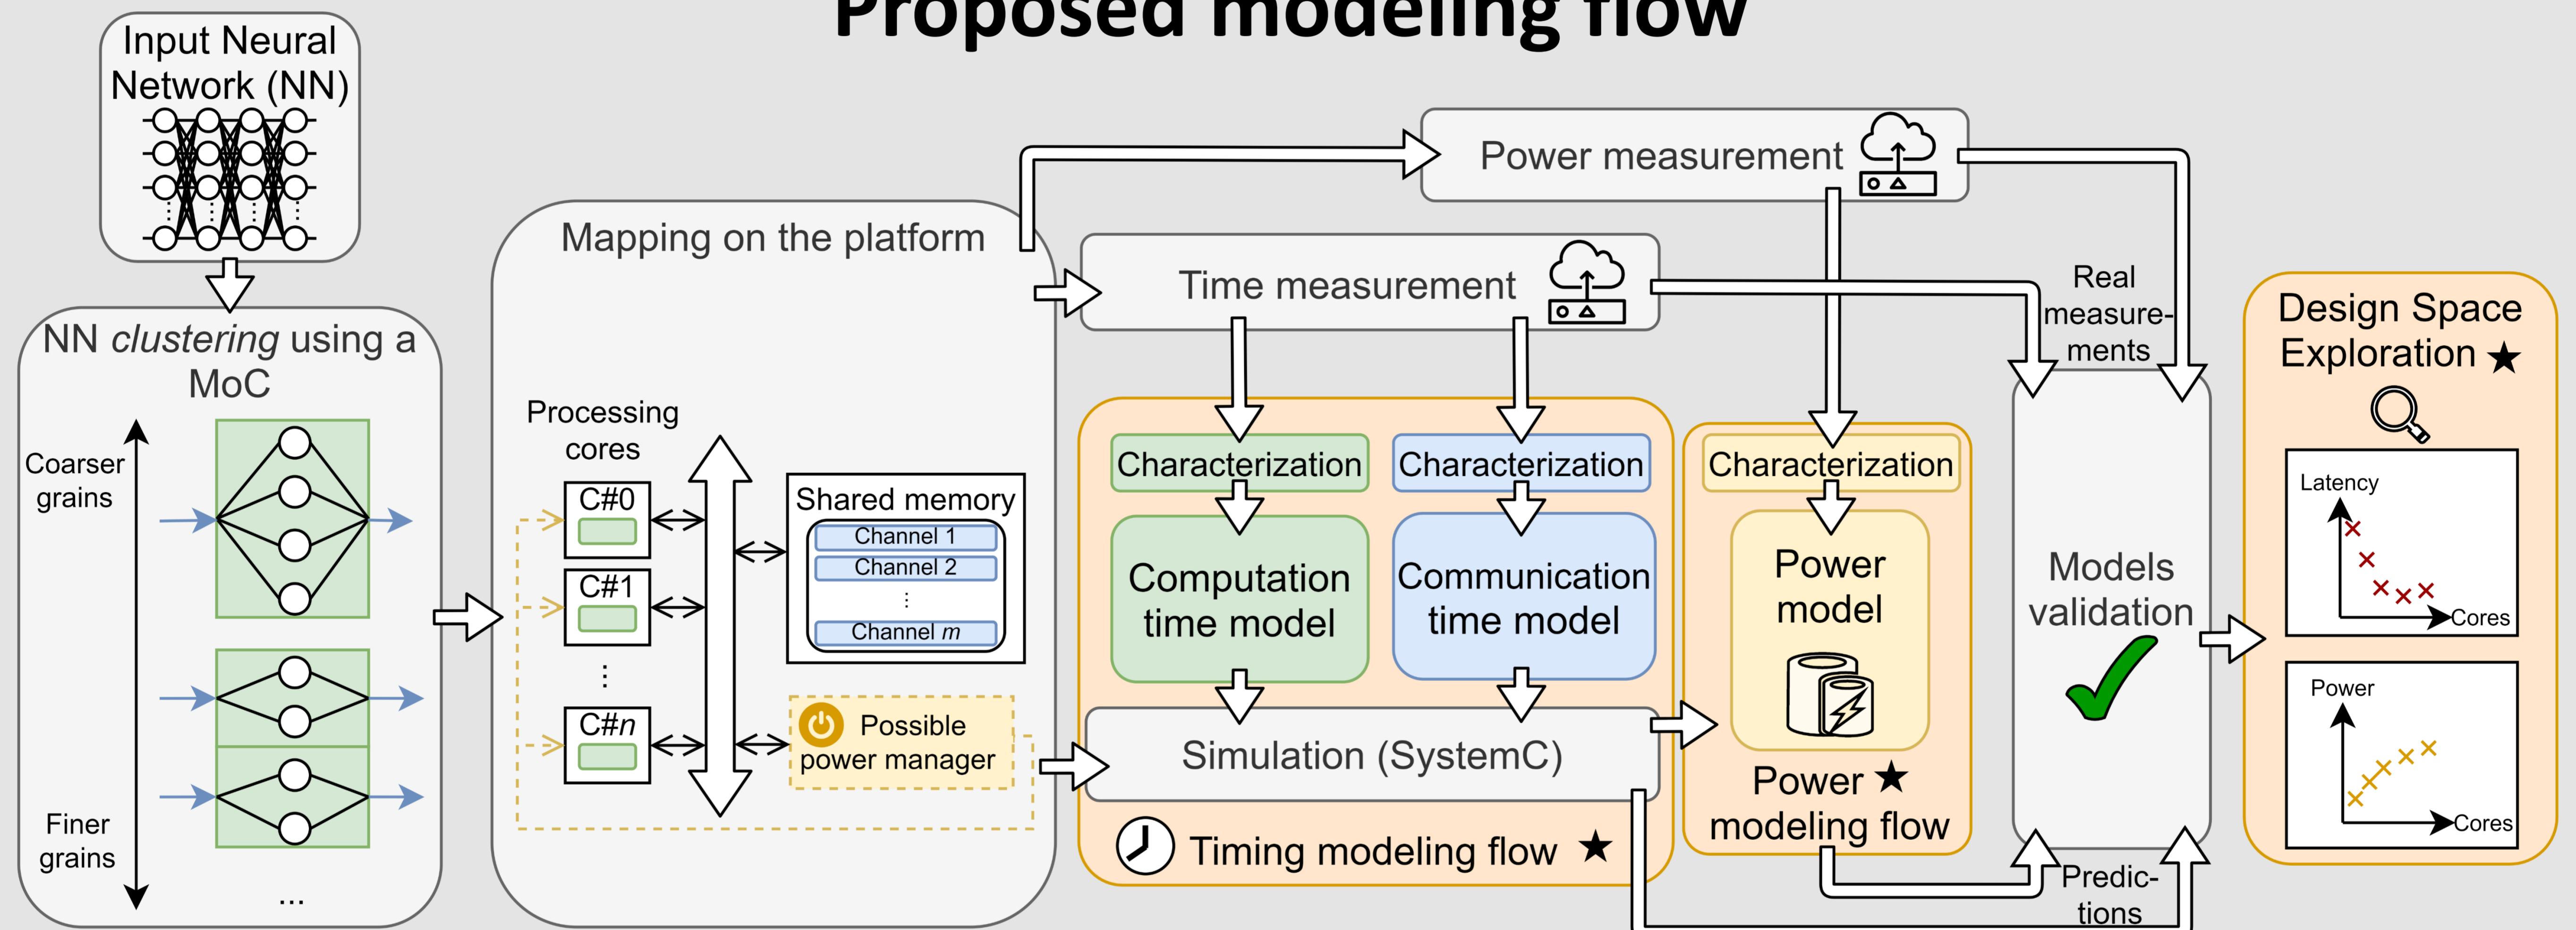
Proposed modeling flow

Input Neural Network (NN)

NN *clustering* using a MoC

Coarser grains

Finer grains

...

Mapping on the platform

Processing cores

C#0

C#1

⋮

C#*n*

Shared memory

Channel 1

Channel 2

⋮

Channel *m*

Possible power manager

Power measurement

Time measurement

Real measurements

Characterization

Characterization

Characterization

Computation time model

Communication time model

Power model

Simulation (SystemC)

Timing modeling flow ★

Power ★ modeling flow

Models validation

Predictions

Design Space Exploration ★

Latency

Cores

Power

Cores